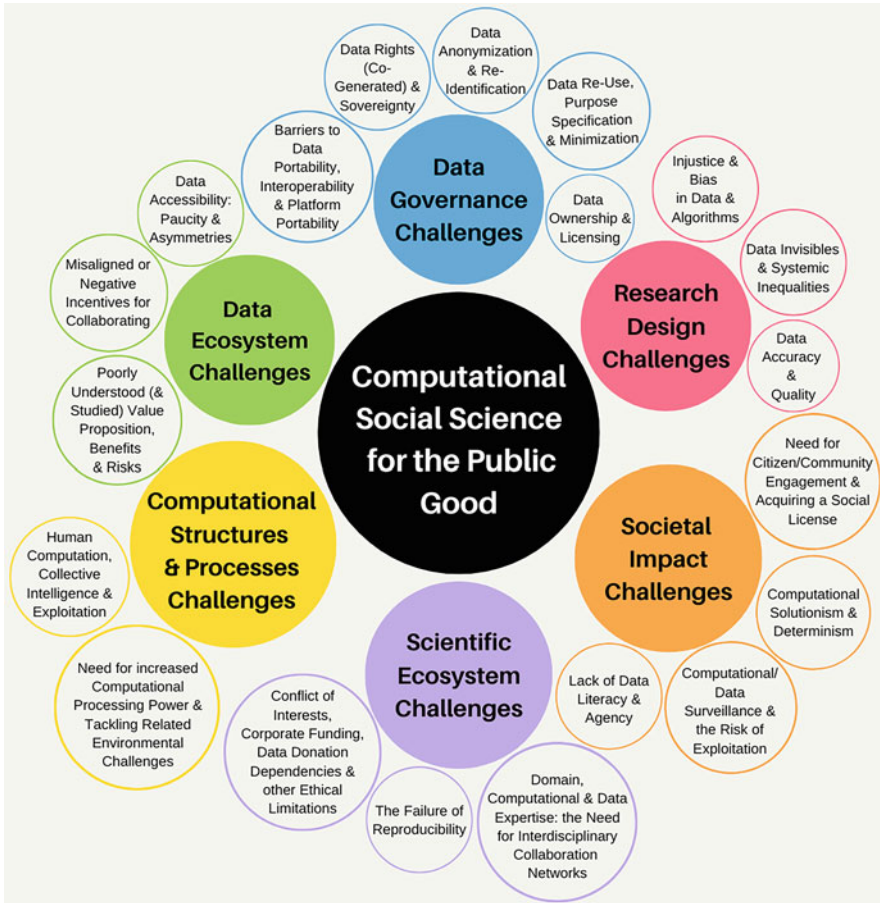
Computational Social Science for the Public Good

Data Governance Challenges

Data Rights (Co-Generated) & Sovereignty

Data Anonymization & Re-Identification

Data Re-Use, Purpose Specification & Minimization

Data Ownership & Licensing

Barriers to Data Portability, Interoperability & Platform Portability

Research Design Challenges

Injustice & Bias in Data & Algorithms

Data Invisibles & Systemic Inequalities

Data Accuracy & Quality

Societal Impact Challenges

Need for Citizen/Community Engagement & Acquiring a Social License

Computational Solutionism & Determinism

Computational/ Data Surveillance & the Risk of Exploitation

Lack of Data Literacy & Agency

Scientific Ecosystem Challenges

Domain, Computational & Data Expertise: the Need for Interdisciplinary Collaboration Networks

The Failure of Reproducibility

Conflict of Interests, Corporate Funding, Data Donation Dependencies & other Ethical Limitations

Computational Structures & Processes Challenges

Need for increased Computational Processing Power & Tackling Related Environmental Challenges

Human Computation, Collective Intelligence & Exploitation

Data Ecosystem Challenges

Poorly Understood (& Studied) Value Proposition, Benefits & Risks

Misaligned or Negative Incentives for Collaborating

Data Accessibility: Paucity & Asymmetries